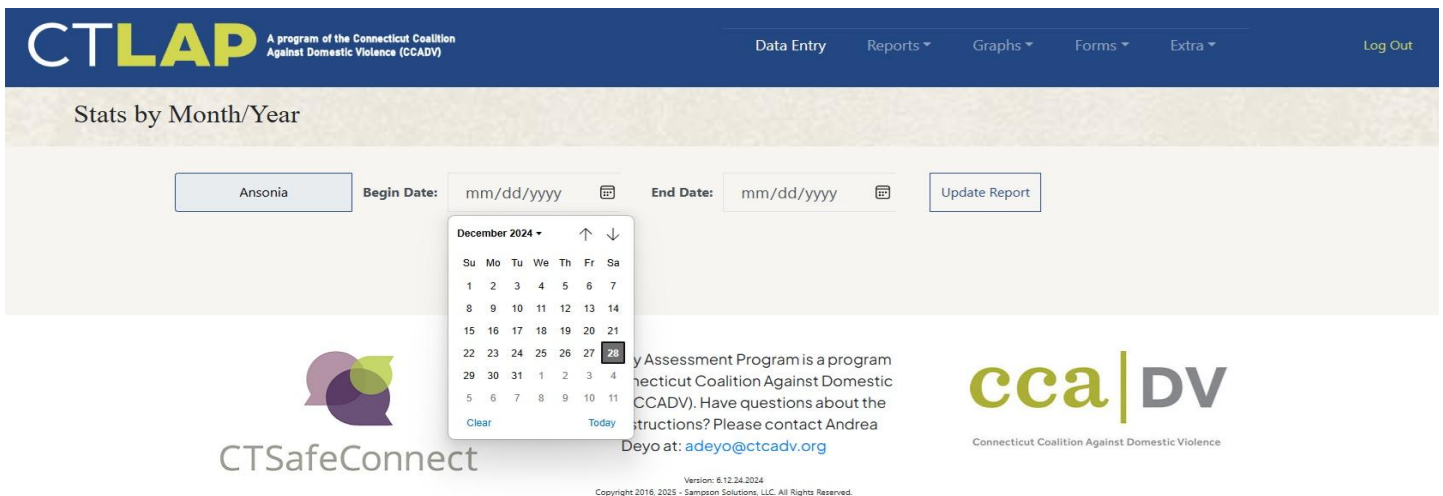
CTLAP A program of the Connecticut Coalition Against Domestic Violence (CCADV)

Data Entry Reports ▾ Graphs ▾ Forms ▾ Extra ▾ Log Out

Stats by Month/Year

Ansonia Begin Date: mm/dd/yyyy End Date: mm/dd/yyyy Update Report

December 2024 ▾ ↑ ↓

| Su | Mo | Tu | We | Th | Fr | Sa |
|---|---|---|---|---|---|---|
| 1 | 2 | 3 | 4 | 5 | 6 | 7 |
| 8 | 9 | 10 | 11 | 12 | 13 | 14 |
| 15 | 16 | 17 | 18 | 19 | 20 | 21 |
| 22 | 23 | 24 | 25 | 26 | 27 | 28 |
| 29 | 30 | 31 | 1 | 2 | 3 | 4 |
| 5 | 6 | 7 | 8 | 9 | 10 | 11 |

Clear Today

CTSafeConnect

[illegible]y Assessment Program is a program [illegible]necticut Coalition Against Domestic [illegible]CCADV). Have questions about the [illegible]structions? Please contact Andrea Deyo at: adeyo@ctcadv.org

cca | DV
Connecticut Coalition Against Domestic Violence

Version: 6.12.24.2024
Copyright 2016, 2025 - Sampson Solutions, LLC. All Rights Reserved.